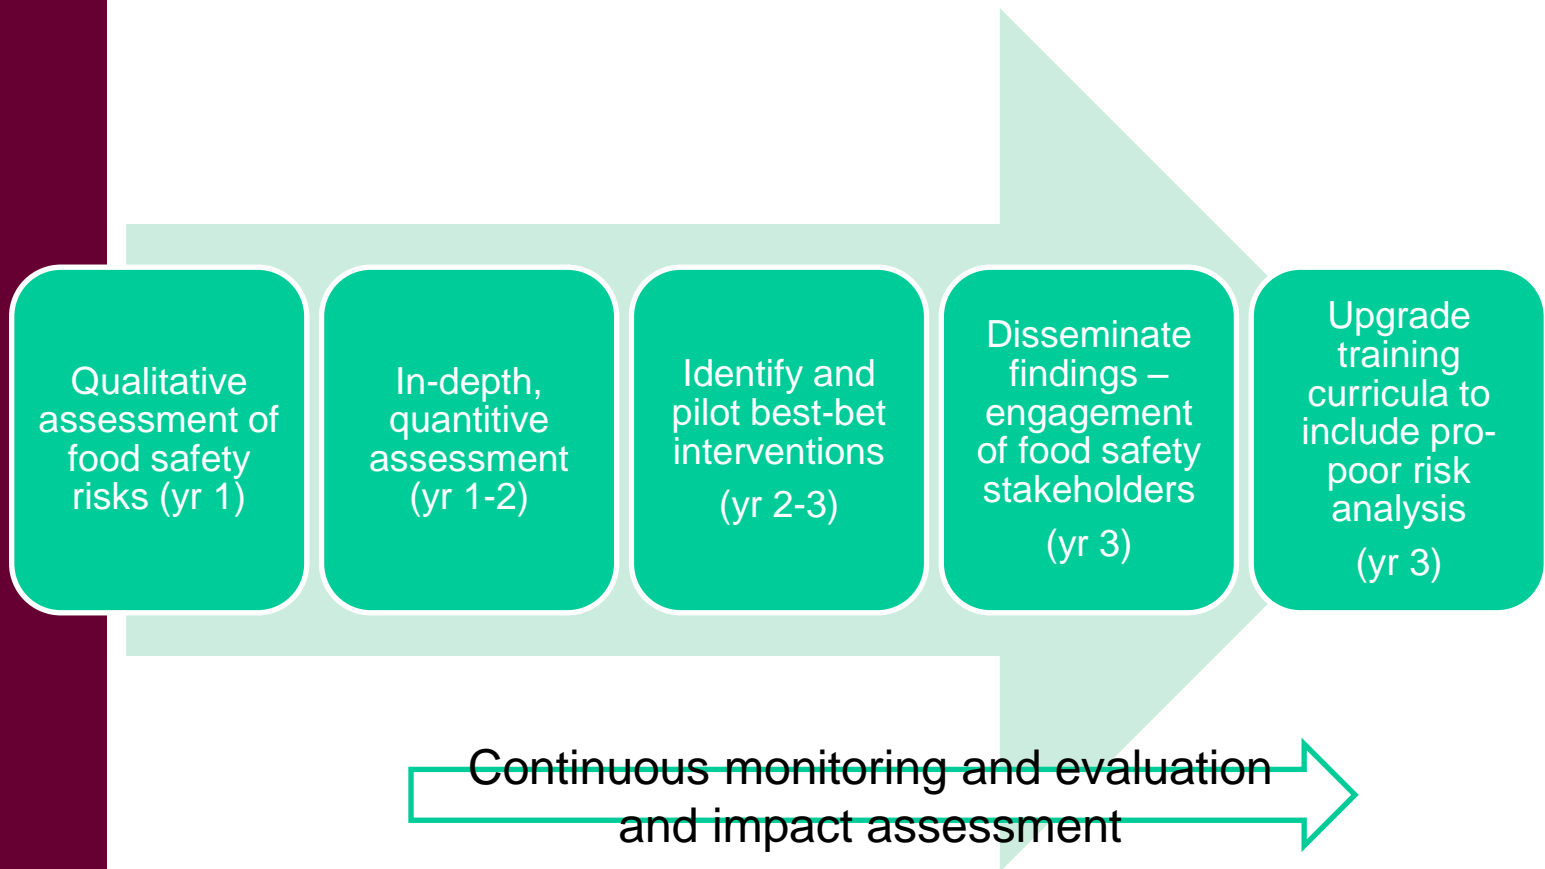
Qualitative assessment of food safety risks (yr 1)

In-depth, quantitive assessment (yr 1-2)

Identify and pilot best-bet interventions

(yr 2-3)

Disseminate findings – engagement of food safety stakeholders

(yr 3)

Upgrade training curricula to include pro-poor risk analysis

(yr 3)

Continuous monitoring and evaluation and impact assessment